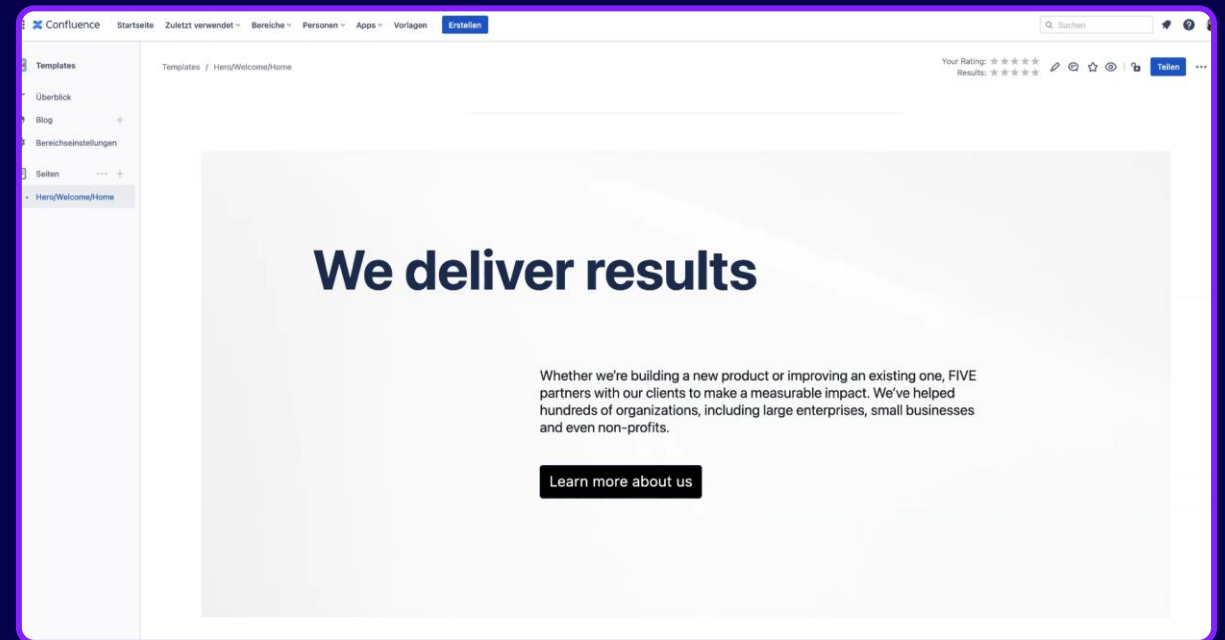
Confluence Startseite Zuletzt verwendet Bereiche Personen Apps Vorlagen Erstellen

Suchen

Templates

Überblick

Blog

Bereichseinstellungen

Seiten

Hero/Welcome/Home

Templates / Hero/Welcome/Home

Your Rating:
Results:

Teilen

We deliver results

Whether we're building a new product or improving an existing one, FIVE partners with our clients to make a measurable impact. We've helped hundreds of organizations, including large enterprises, small businesses and even non-profits.

Learn more about us